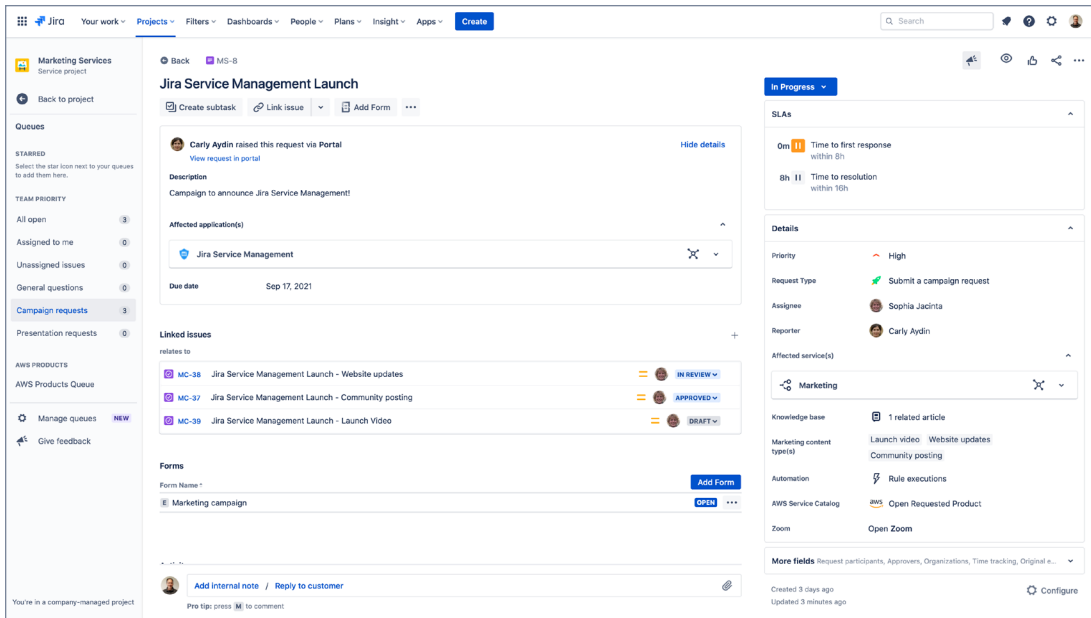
Jira Your work Projects Filters Dashboards People Plans Insight Apps Create

Search

Marketing Services
Service project

Back to project

Queues

STARRED
Select the star icon next to your queues to add them here.

TEAM PRIORITY
All open 3
Assigned to me 0
Unassigned issues 0
General questions 0
Campaign requests 3
Presentation requests 0

AWS PRODUCTS
AWS Products Queue

Manage queues NEW
Give feedback

You're in a company-managed project

Back MS-8

Jira Service Management Launch

Create subtask Link issue Add Form

Carly Aydin raised this request via Portal
View request in portal
Hide details

Description
Campaign to announce Jira Service Management!

Affected application(s)

Jira Service Management

Due date Sep 17, 2021

Linked issues
relates to

| MC-38 | Jira Service Management Launch - Website updates | IN REVIEW |
|---|---|---|
| MC-37 | Jira Service Management Launch - Community posting | APPROVED |
| MC-39 | Jira Service Management Launch - Launch Video | DRAFT |

Forms
Add Form
Form Name *
E Marketing campaign OPEN

Add internal note / Reply to customer
Pro tip: press M to comment

In Progress

SLAs
0m Time to first response
within 8h
8h Time to resolution
within 16h

Details
Priority High
Request Type Submit a campaign request
Assignee Sophia Jacinta
Reporter Carly Aydin
Affected service(s)
Marketing
Knowledge base 1 related article
Marketing content type(s) Launch video Website updates Community posting
Automation Rule executions
AWS Service Catalog Open Requested Product
Zoom Open Zoom

More fields Request participants, Approvers, Organizations, Time tracking, Original e...

Created 3 days ago
Updated 3 minutes ago
Configure